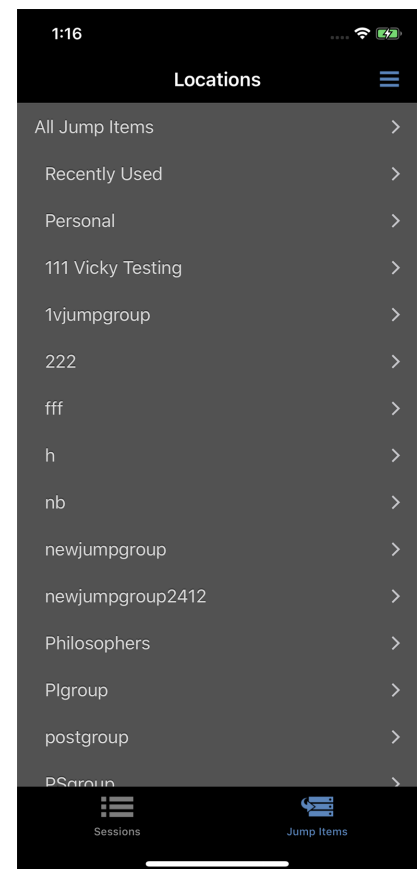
1:16

Locations

All Jump Items

Recently Used

Personal

111 Vicky Testing

1vjumpgroup

222

fff

h

nb

newjumpgroup

newjumpgroup2412

Philosophers

Plgroup

postgroup

PSgroup

Sessions

Jump Items